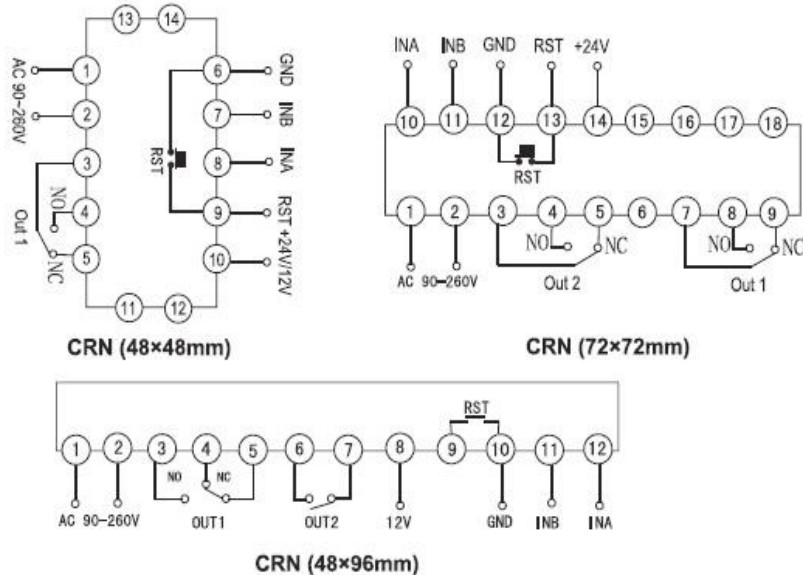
13 14

AC 90-260V

1
2
3
4
5
NO
NC
Out 1

6
7
8
9
10
RST
GND
INB
INA
RST +24V/12V

11 12

CRN (48×48mm)

INA INB GND RST +24V

10 11 12 13 14 15 16 17 18

RST

1 2 3 4 5 6 7 8 9

NO NC NO NC

AC 90-260V Out 2 Out 1

CRN (72×72mm)

RST

1 2 3 4 5 6 7 8 9 10 11 12

NO NC

AC 90-260V OUT1 OUT2 12V GND INB INA

CRN (48×96mm)